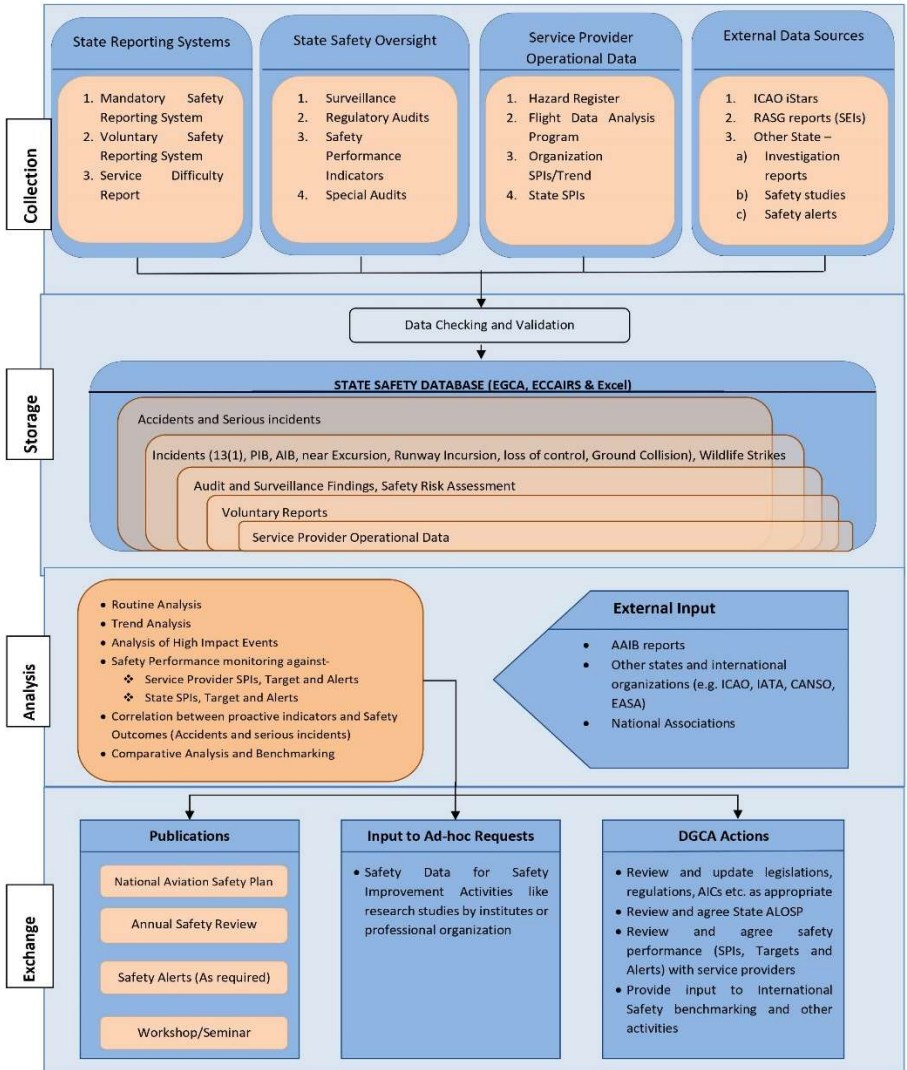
Collection

State Reporting Systems

1. Mandatory Safety Reporting System
2. Voluntary Safety Reporting System
3. Service Difficulty Report

State Safety Oversight

1. Surveillance
2. Regulatory Audits
3. Safety Performance Indicators
4. Special Audits

Service Provider Operational Data

1. Hazard Register
2. Flight Data Analysis Program
3. Organization SPIs/Trend
4. State SPIs

External Data Sources

1. ICAO iStars
2. RASG reports (SEIs)
3. Other State –
a) Investigation reports
b) Safety studies
c) Safety alerts

Storage

Data Checking and Validation

STATE SAFETY DATABASE (EGCA, ECCAIRS & Excel)

Accidents and Serious incidents

Incidents (13(1), PIB, AIB, near Excursion, Runway Incursion, loss of control, Ground Collision), Wildlife Strikes

Audit and Surveillance Findings, Safety Risk Assessment

Voluntary Reports

Service Provider Operational Data

Analysis

• Routine Analysis
• Trend Analysis
• Analysis of High Impact Events
• Safety Performance monitoring against-
❖ Service Provider SPIs, Target and Alerts
❖ State SPIs, Target and Alerts
• Correlation between proactive indicators and Safety Outcomes (Accidents and serious incidents)
• Comparative Analysis and Benchmarking

External Input

• AAIB reports
• Other states and international organizations (e.g. ICAO, IATA, CANSO, EASA)
• National Associations

Exchange

Publications

National Aviation Safety Plan

Annual Safety Review

Safety Alerts (As required)

Workshop/Seminar

Input to Ad-hoc Requests

• Safety Data for Safety Improvement Activities like research studies by institutes or professional organization

DGCA Actions

• Review and update legislations, regulations, AICs etc. as appropriate
• Review and agree State ALOSP
• Review and agree safety performance (SPIs, Targets and Alerts) with service providers
• Provide input to International Safety benchmarking and other activities